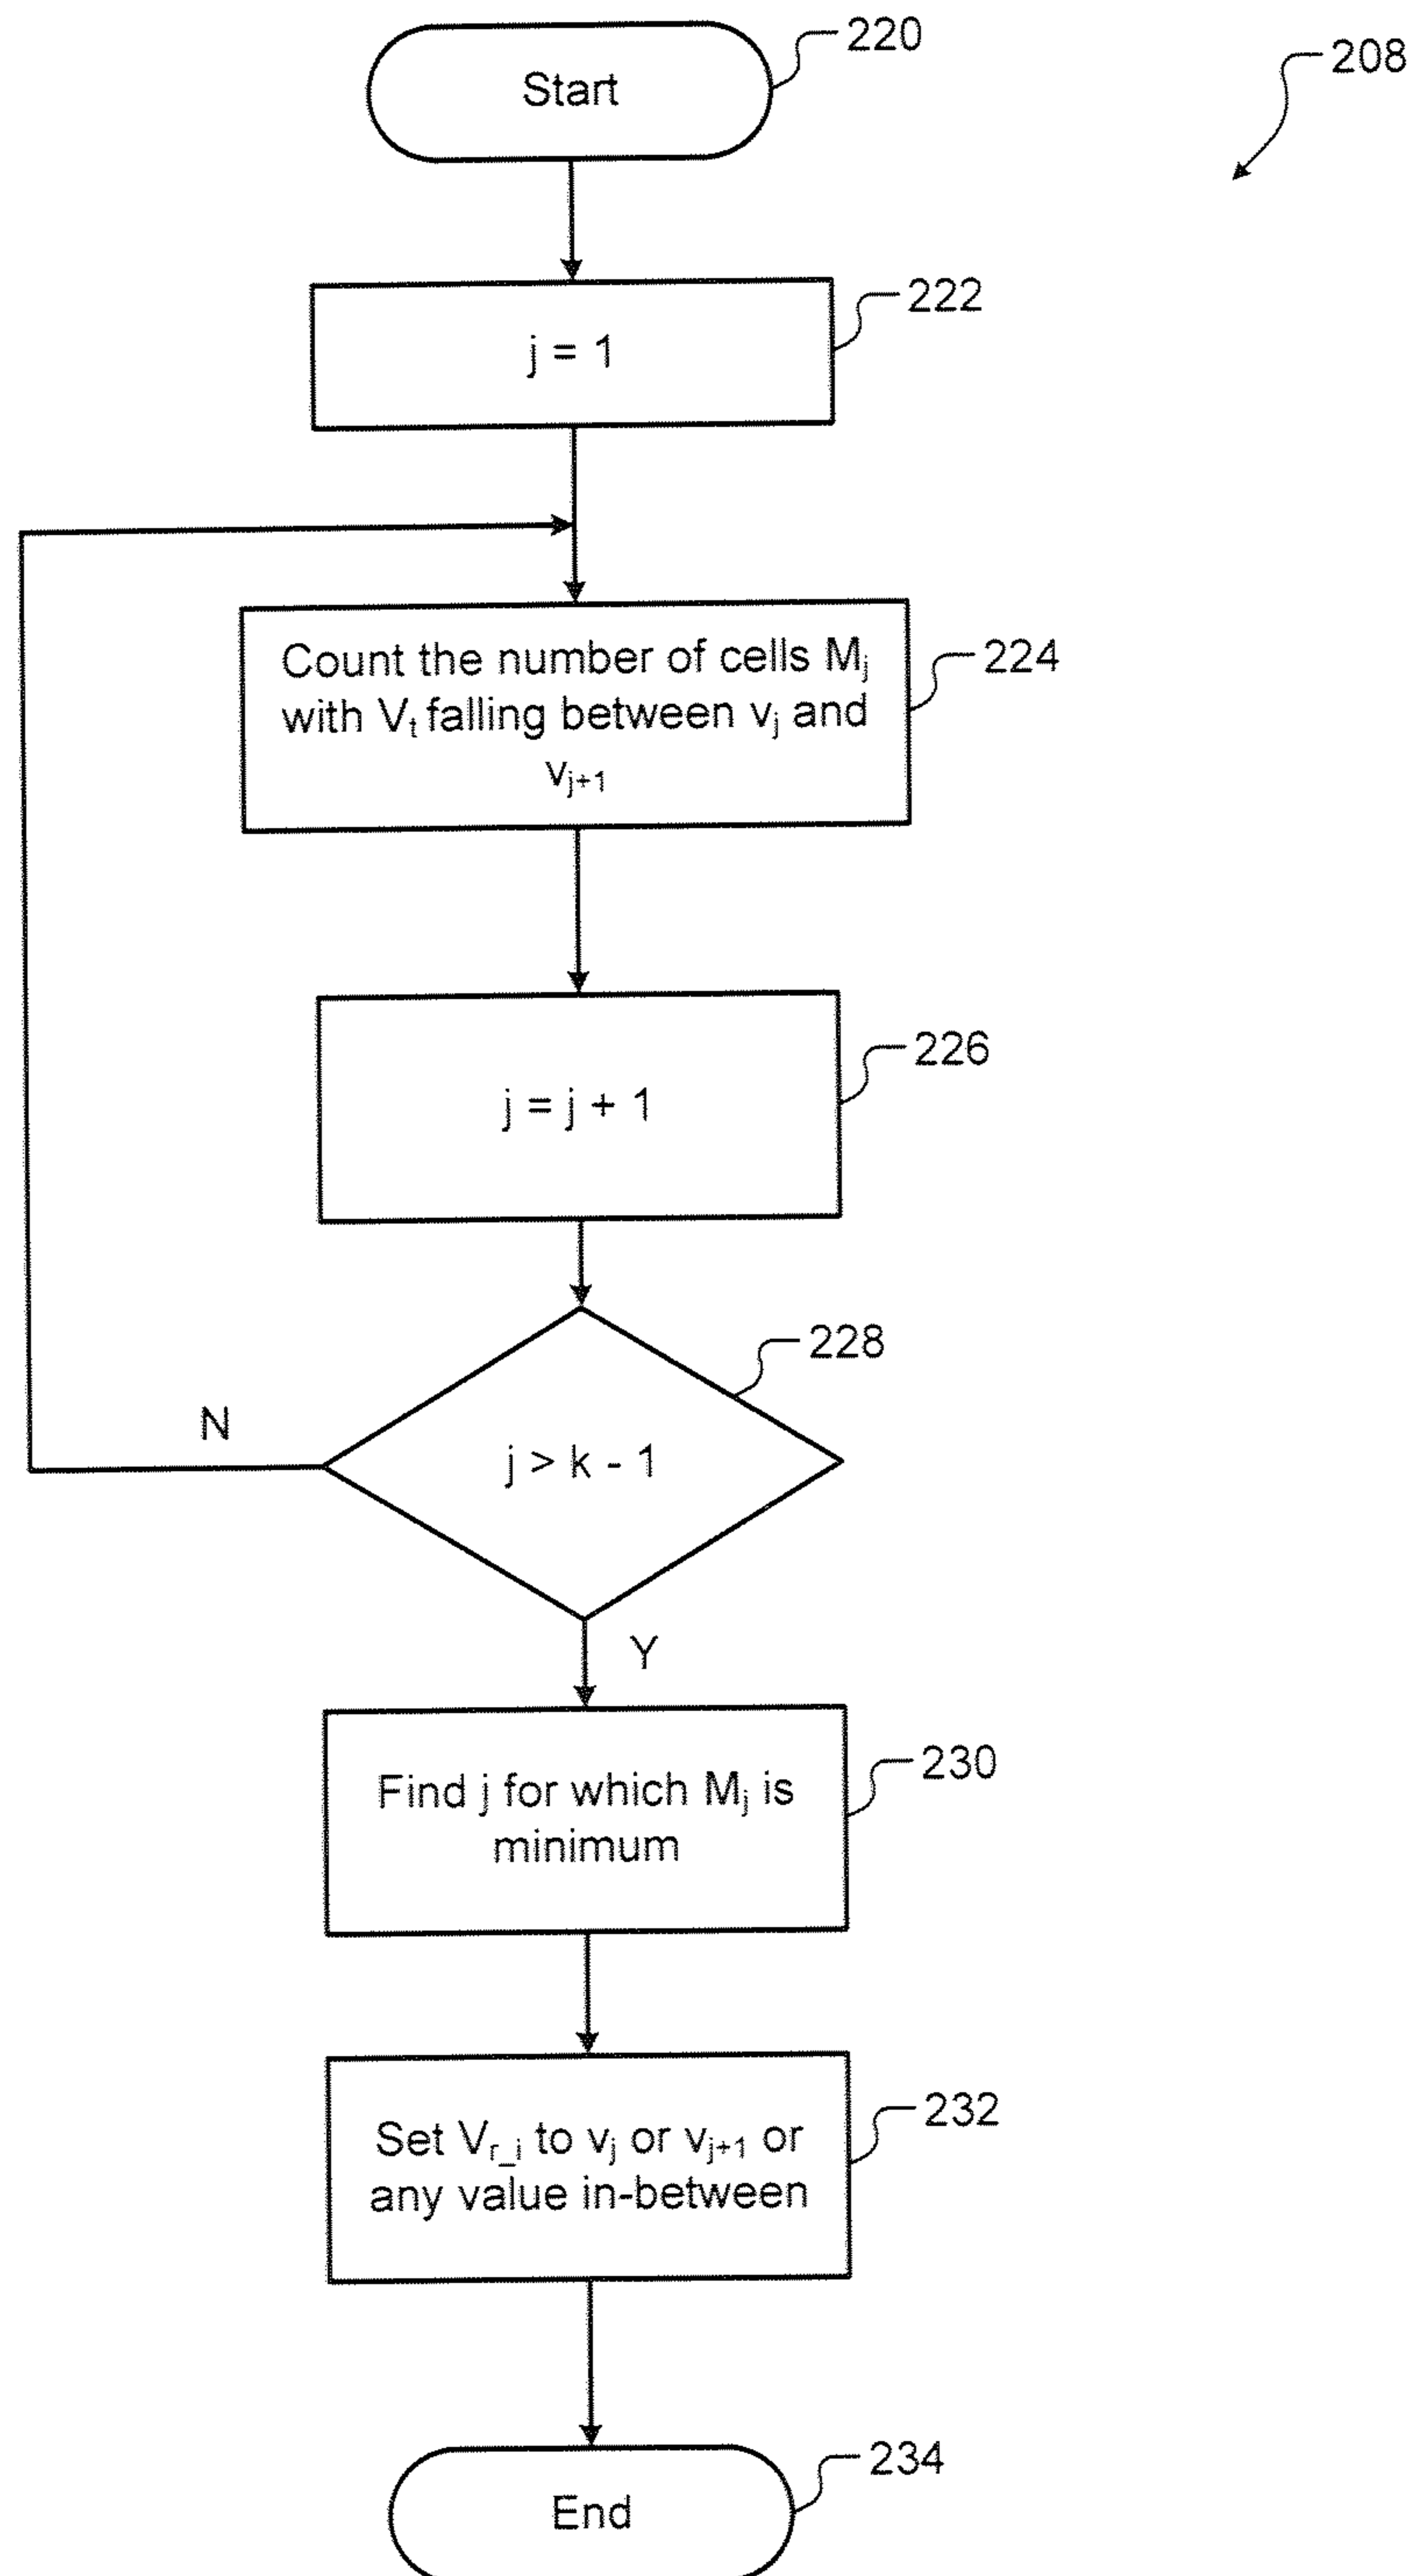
208

Start 220

$j = 1$ 222

Count the number of cells $M_j$ with $V_t$ falling between $v_j$ and $v_{j+1}$ 224

$j = j + 1$ 226

$j > k - 1$ 228

N

Y

Find j for which $M_j$ is minimum 230

Set $V_{r\_i}$ to $v_j$ or $v_{j+1}$ or any value in-between 232

End 234